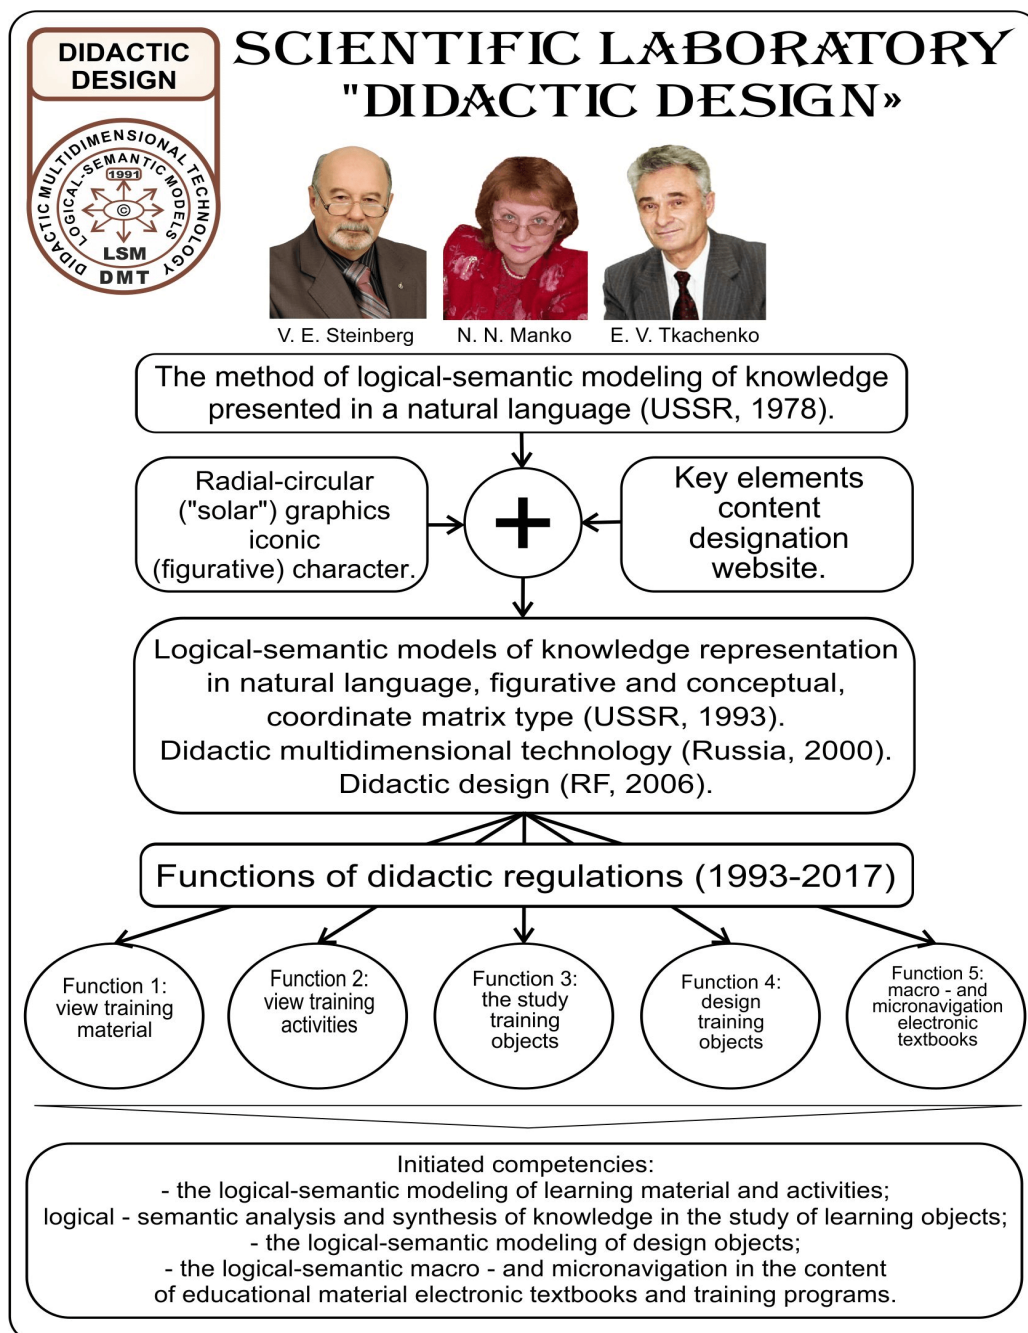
DIDACTIC DESIGN

DIDACTIC MULTIDIMENSIONAL TECHNOLOGY
LOGICAL-SEMANTIC MODELS
1991
©
LSM
DMT

SCIENTIFIC LABORATORY "DIDACTIC DESIGN»

V. E. Steinberg
N. N. Manko
E. V. Tkachenko

The method of logical-semantic modeling of knowledge presented in a natural language (USSR, 1978).

Radial-circular ("solar") graphics iconic (figurative) character.

+

Key elements content designation website.

Logical-semantic models of knowledge representation in natural language, figurative and conceptual, coordinate matrix type (USSR, 1993).
Didactic multidimensional technology (Russia, 2000).
Didactic design (RF, 2006).

Functions of didactic regulations (1993-2017)

Function 1: view training material

Function 2: view training activities

Function 3: the study training objects

Function 4: design training objects

Function 5: macro - and micronavigation electronic textbooks

Initiated competencies:
- the logical-semantic modeling of learning material and activities;
logical - semantic analysis and synthesis of knowledge in the study of learning objects;
- the logical-semantic modeling of design objects;
- the logical-semantic macro - and micronavigation in the content of educational material electronic textbooks and training programs.